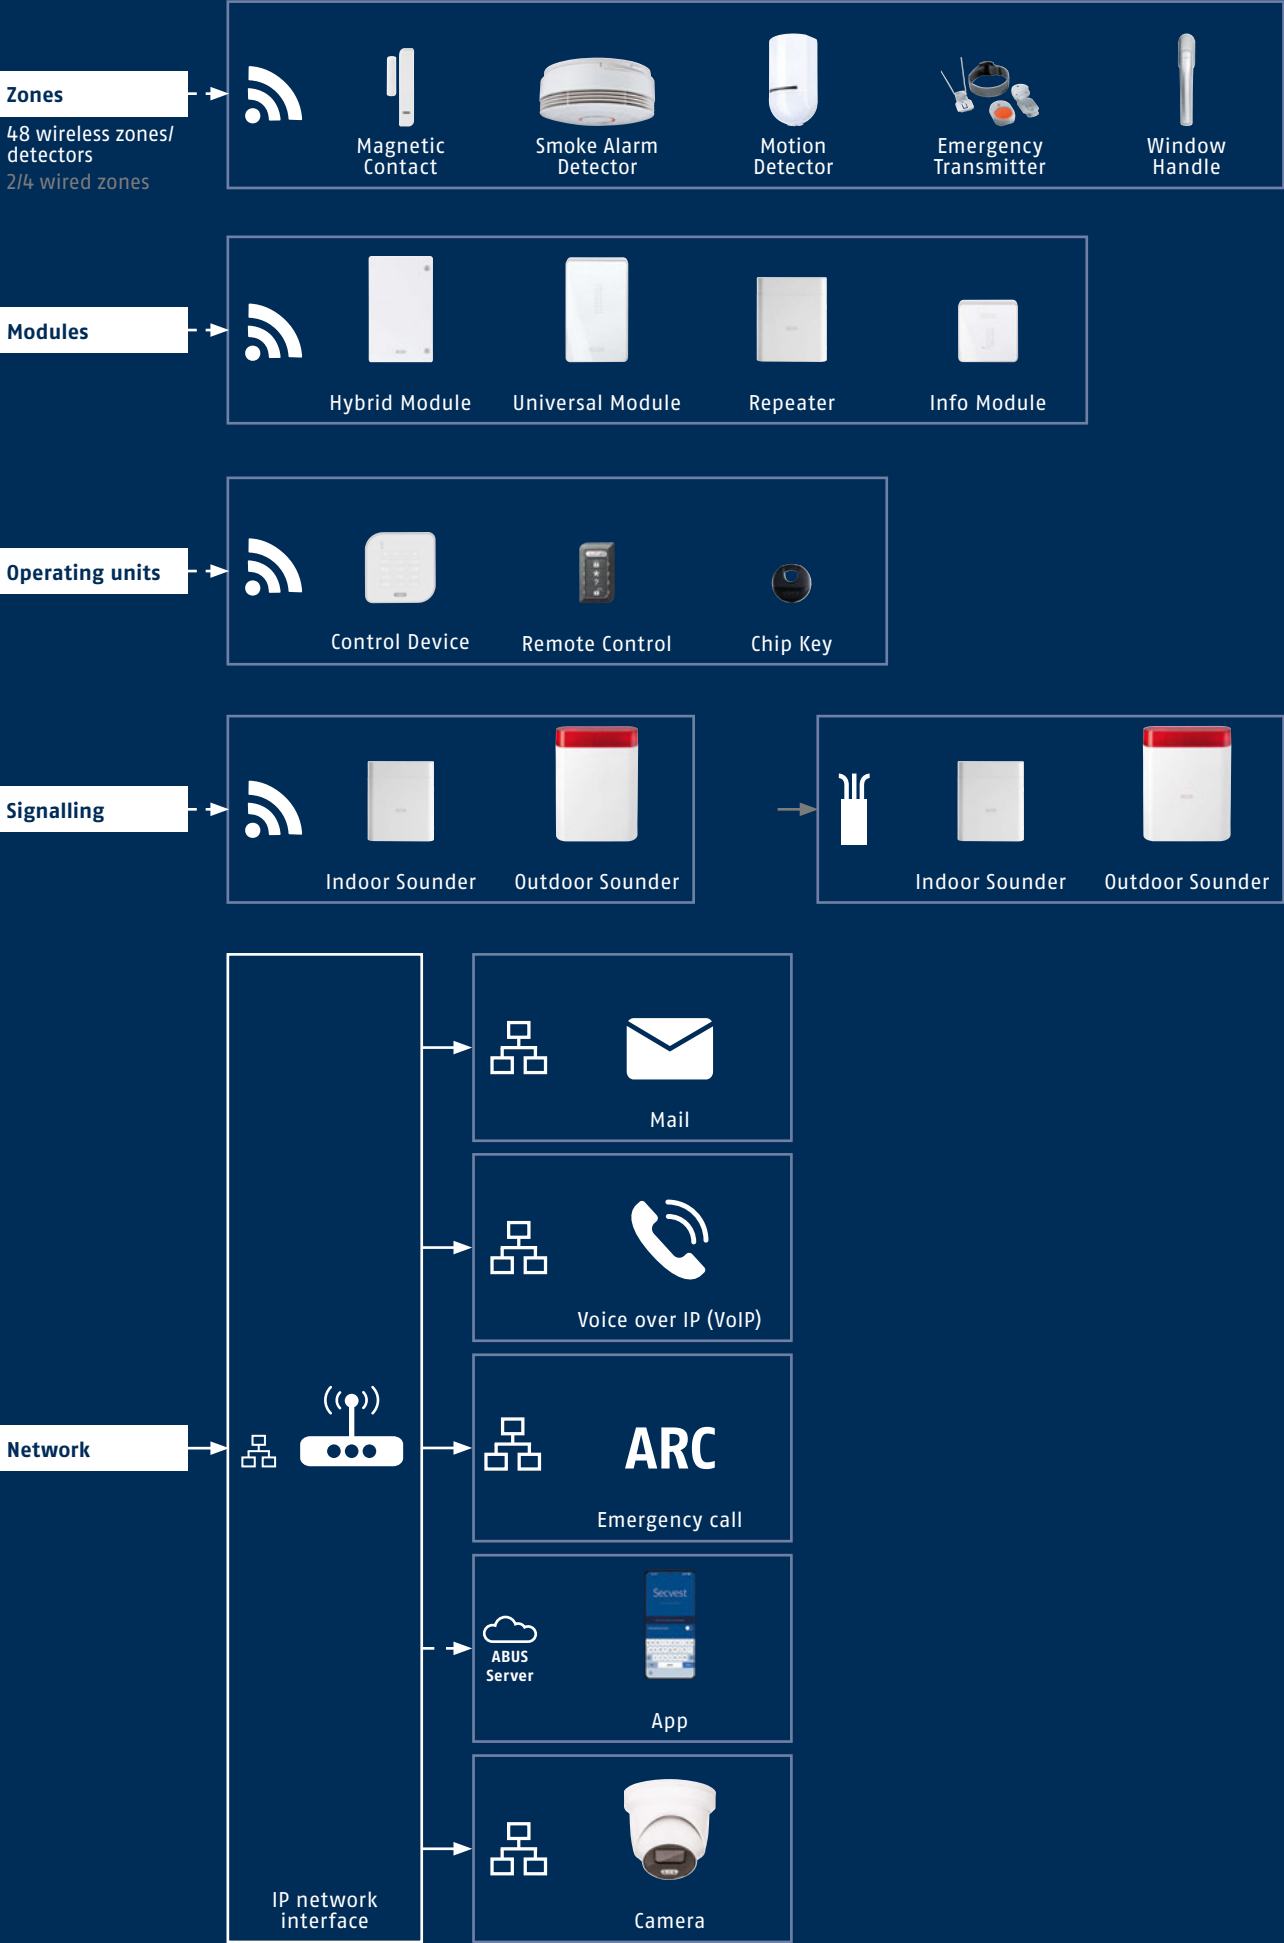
Zones

48 wireless zones/ detectors

2/4 wired zones

Magnetic Contact

Smoke Alarm Detector

Motion Detector

Emergency Transmitter

Window Handle

Modules

Hybrid Module

Universal Module

Repeater

Info Module

Operating units

Control Device

Remote Control

Chip Key

Signalling

Indoor Sounder

Outdoor Sounder

Indoor Sounder

Outdoor Sounder

Network

IP network interface

Mail

Voice over IP (VoIP)

ARC

Emergency call

ABUS Server

Secvest

App

Camera